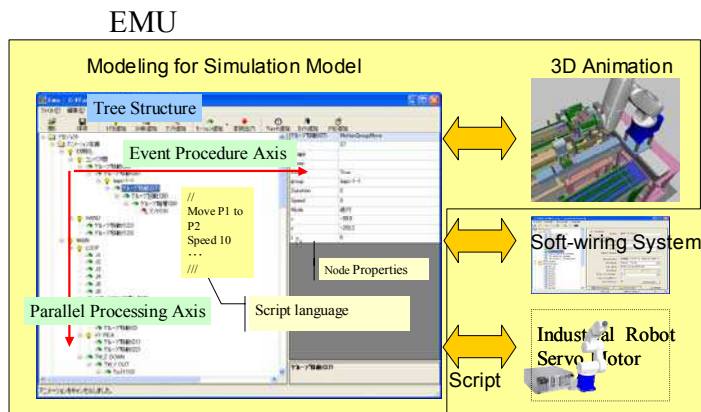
EMU

Modeling for Simulation Model

3D Animation

Tree Structure

Event Procedure Axis

//
Move P1 to P2
Speed 10
…
///

Node Properties

Script language

Parallel Processing Axis

Soft-wiring System

Industrial Robot
Servo Motor

Script